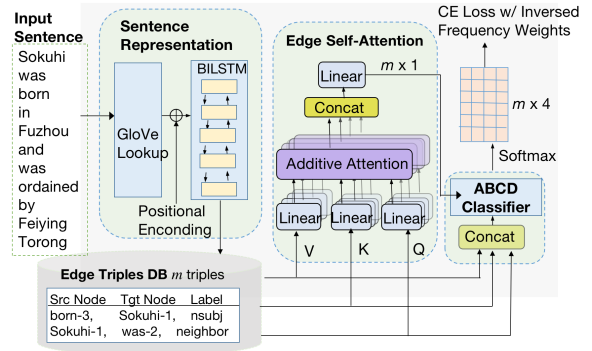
Input Sentence

Sokuhi was born in Fuzhou and was ordained by Feiying Torong

Sentence Representation

GloVe Lookup

BILSTM

Positional Enconding

Edge Self-Attention

Linear

$m$ x 1

Concat

Additive Attention

Linear

Linear

Linear

V

K

Q

CE Loss w/ Inversed Frequency Weights

$m$ x 4

Softmax

ABCD Classifier

Concat

Edge Triples DB $m$ triples

| Src Node | Tgt Node | Label |
|---|---|---|
| born-3, | Sokuhi-1, | nsubj |
| Sokuhi-1, | was-2, | neighbor |